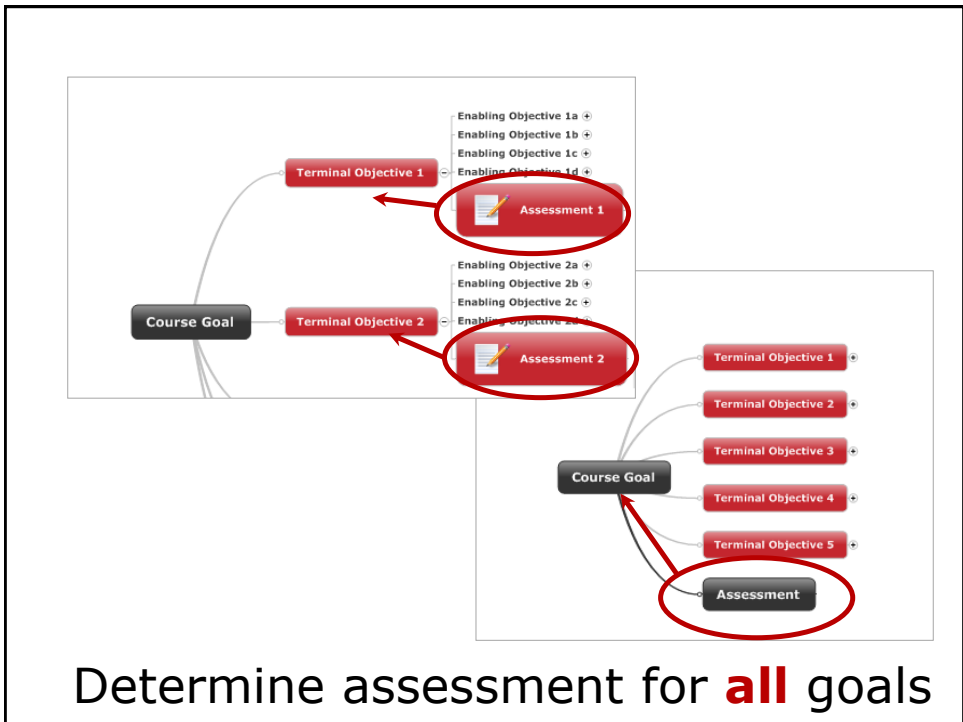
Enabling Objective 1a
Enabling Objective 1b
Enabling Objective 1c
Enabling Objective 1d
Terminal Objective 1
Assessment 1
Enabling Objective 2a
Enabling Objective 2b
Enabling Objective 2c
Enabling Objective 2d
Course Goal
Terminal Objective 2
Assessment 2

Terminal Objective 1
Terminal Objective 2
Terminal Objective 3
Course Goal
Terminal Objective 4
Terminal Objective 5
Assessment

Determine assessment for **all** goals